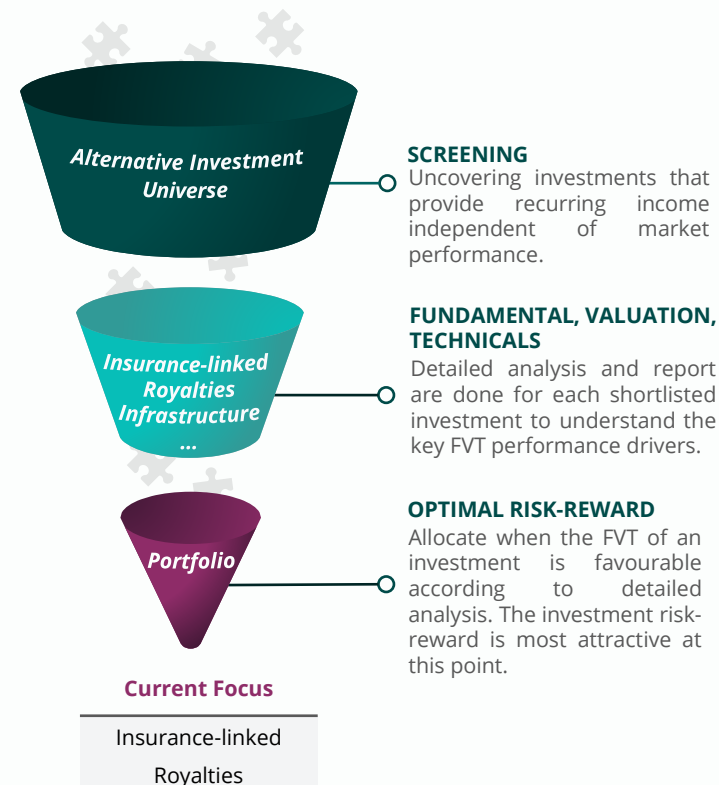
Alternative Investment Universe

SCREENING
Uncovering investments that provide recurring income independent of market performance.

Insurance-linked
Royalties
Infrastructure
...

FUNDAMENTAL, VALUATION, TECHNICALS
Detailed analysis and report are done for each shortlisted investment to understand the key FVT performance drivers.

Portfolio

OPTIMAL RISK-REWARD
Allocate when the FVT of an investment is favourable according to detailed analysis. The investment risk-reward is most attractive at this point.

Current Focus

| Insurance-linked |
|---|
| Royalties |